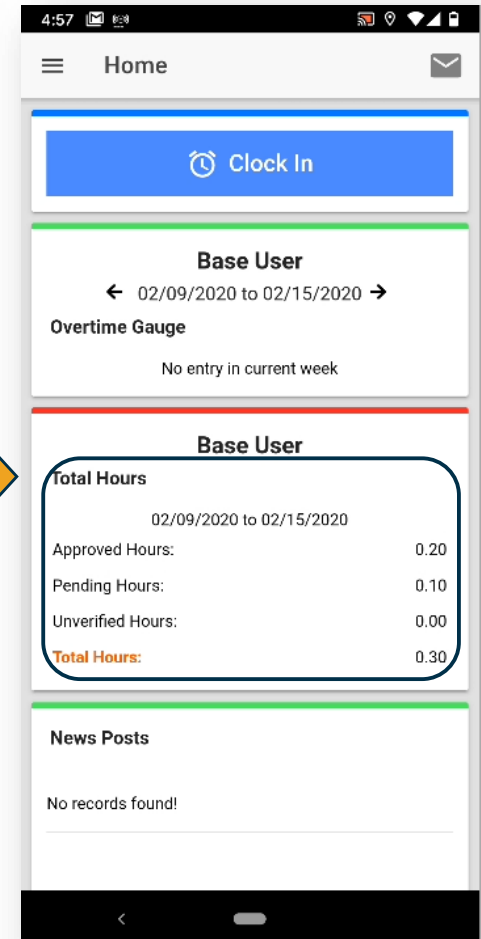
4:57

Home

Clock In

Base User

02/09/2020 to 02/15/2020

Overtime Gauge

No entry in current week

Base User

Total Hours

02/09/2020 to 02/15/2020

Approved Hours: 0.20

Pending Hours: 0.10

Unverified Hours: 0.00

Total Hours: 0.30

News Posts

No records found!